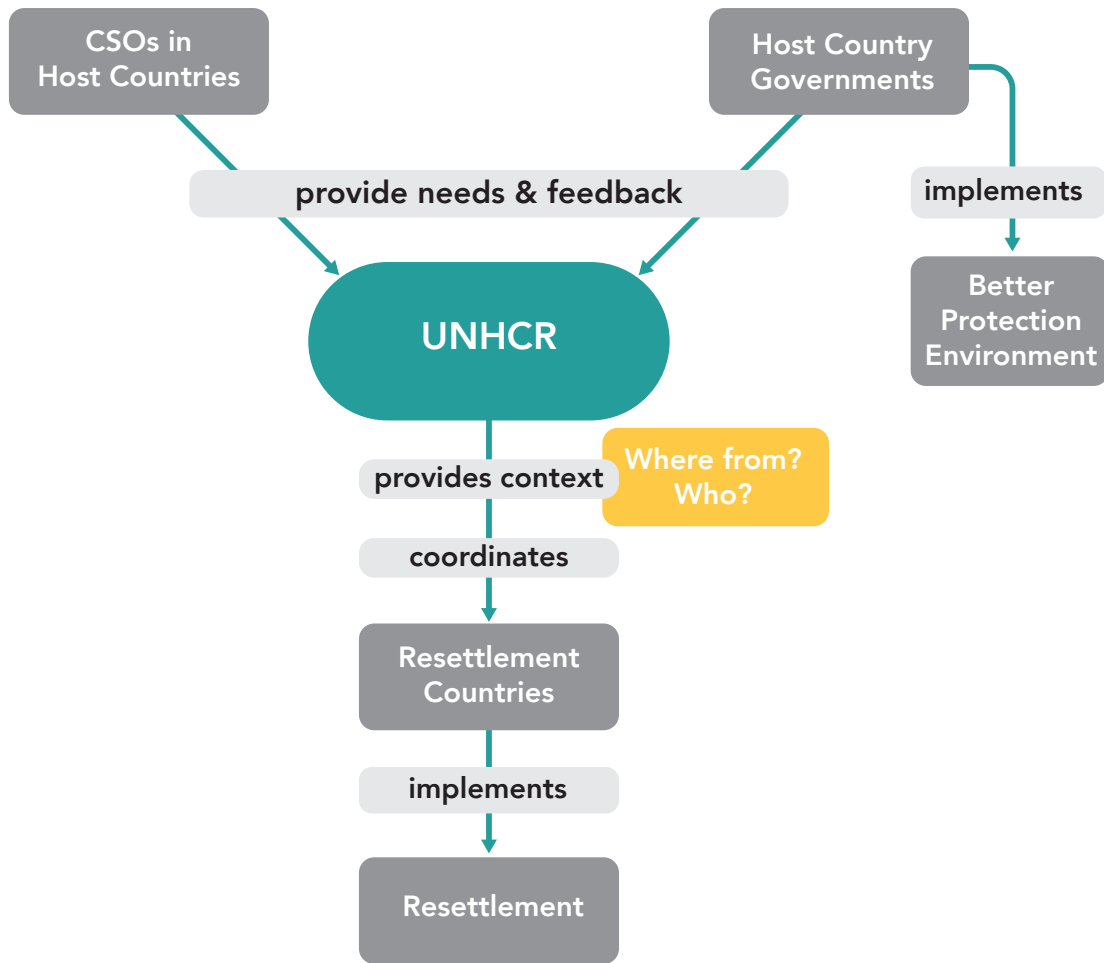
CSOs in Host Countries

Host Country Governments

provide needs & feedback

implements

Better Protection Environment

UNHCR

provides context

Where from? Who?

coordinates

Resettlement Countries

implements

Resettlement